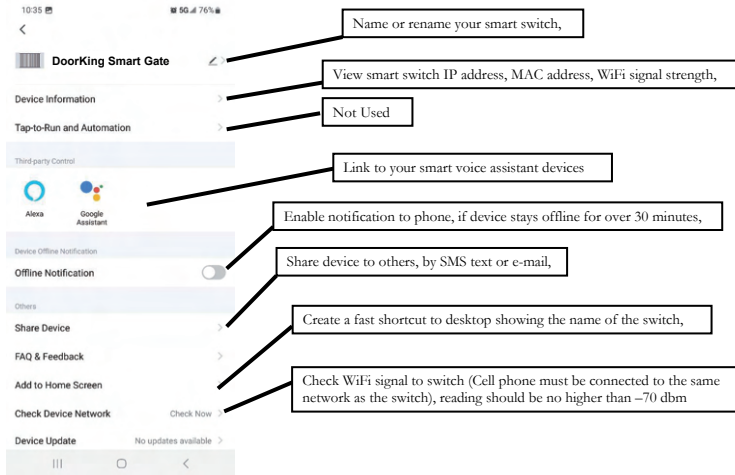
10:35 5G 76%

<

DoorKing Smart Gate

Name or rename your smart switch,

Device Information

View smart switch IP address, MAC address, WiFi signal strength,

Tap-to-Run and Automation

Not Used

Third-party Control

Link to your smart voice assistant devices

Alexa

Google Assistant

Enable notification to phone, if device stays offline for over 30 minutes,

Device Offline Notification

Offline Notification

Share device to others, by SMS text or e-mail,

Others

Share Device

Create a fast shortcut to desktop showing the name of the switch,

FAQ & Feedback

Add to Home Screen

Check WiFi signal to switch (Cell phone must be connected to the same network as the switch), reading should be no higher than –70 dbm

Check Device Network

Check Now

Device Update

No updates available